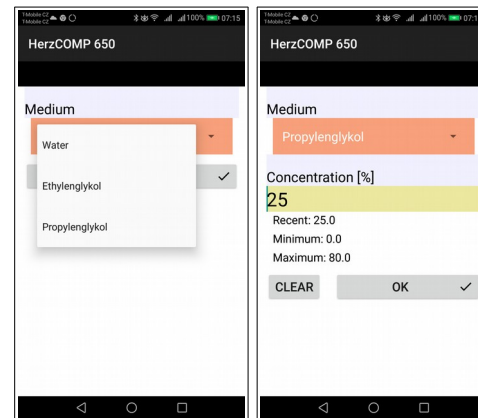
T-Mobile CZ
T-Mobile CZ
100% 07:15

HerzCOMP 650

Medium

Water

Ethylenglykol

Propylenglykol

T-Mobile CZ
T-Mobile CZ
100% 07:1

HerzCOMP 650

Medium

Propylenglykol

Concentration [%]

25

Recent: 25.0

Minimum: 0.0

Maximum: 80.0

CLEAR

OK